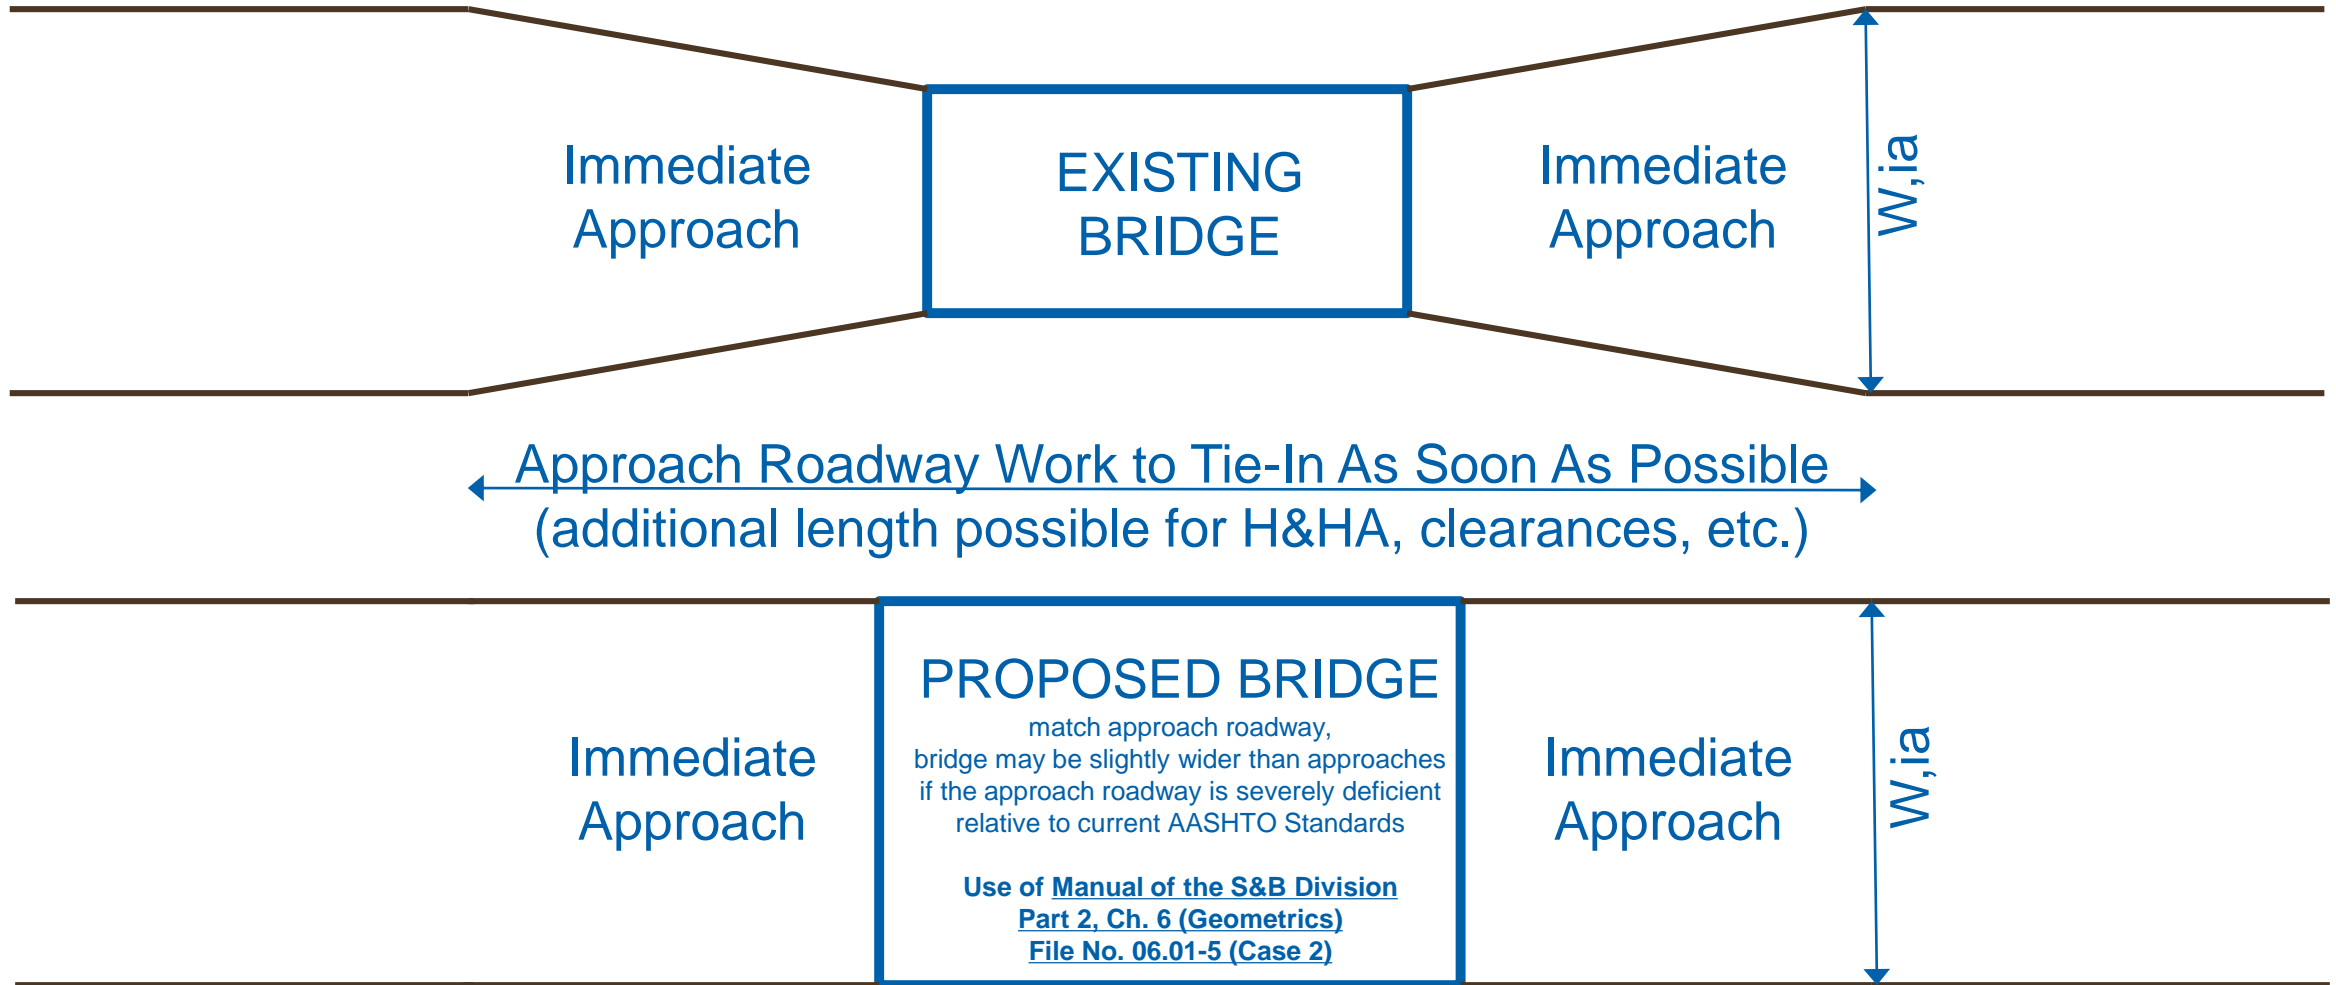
Immediate Approach

EXISTING BRIDGE

Immediate Approach

W,ia

Approach Roadway Work to Tie-In As Soon As Possible
(additional length possible for H&HA, clearances, etc.)

Immediate Approach

PROPOSED BRIDGE
match approach roadway,
bridge may be slightly wider than approaches if the approach roadway is severely deficient relative to current AASHTO Standards

Use of Manual of the S&B Division
Part 2, Ch. 6 (Geometrics)
File No. 06.01-5 (Case 2)

Immediate Approach

W,ia